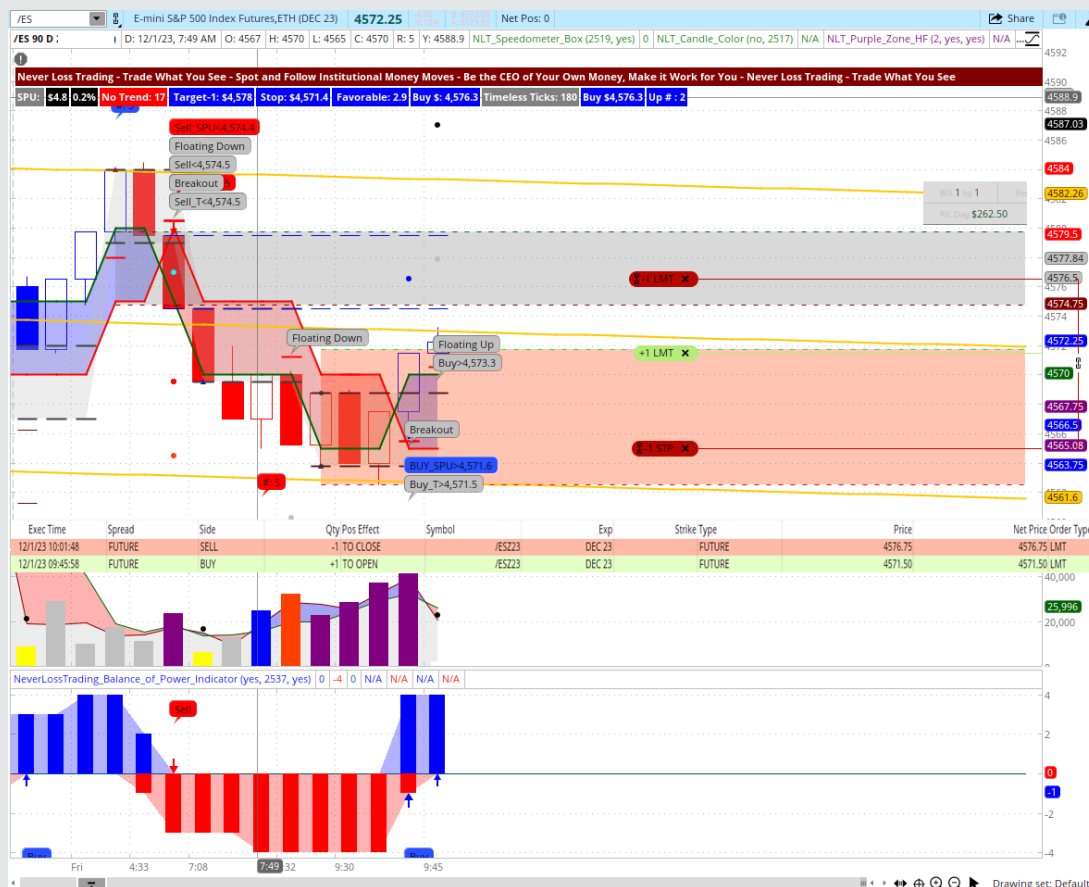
/ES E-mini S&P 500 Index Futures,ETH (DEC 23) 4572.25 Net Pos: 0 Share

/ES 90 D D: 12/1/23, 7:49 AM O: 4567 H: 4570 L: 4565 C: 4570 R: 5 Y: 4588.9 NLT_Speedometer_Box (2519, yes) 0 NLT_Candle_Color (no, 2517) N/A NLT_Purple_Zone_HF (2, yes, yes) N/A

Never Loss Trading - Trade What You See - Spot and Follow Institutional Money Moves - Be the CEO of Your Own Money, Make it Work for You - Never Loss Trading - Trade What You See

SPU: $4.8 0.2% No Trend: 17 Target-1: $4,578 Stop: $4,571.4 Favorable: 2.9 Buy $: 4,576.3 Timeless Ticks: 180 Buy $4,576.3 Up # : 2

Sell_SPU<4,574.4
Floating Down
Sell<4,574.5
Breakout
Sell_T<4,574.5
Floating Down
Floating Up
Buy>4,573.3
Breakout
BUY_SPU>4,571.6
Buy_T>4,571.5
#: 5
-1 LMT
+1 LMT
-1 STP
P/L Day $262.50

4592 4590 4588.9 4587.03 4586 4584 4582.26 4579.5 4577.84 4576.5 4576 4574.75 4574 4572.25 4570 4567.75 4566.5 4566 4565.08 4563.75 4561.6

| Exec Time | Spread | Side | Qty | Pos Effect | Symbol | Exp | Strike | Type | Price | Net Price | Order Type |
|---|---|---|---|---|---|---|---|---|---|---|---|
| 12/1/23 10:01:48 | FUTURE | SELL | -1 | TO CLOSE | /ESZ23 | DEC 23 | | FUTURE | 4576.75 | 4576.75 | LMT |
| 12/1/23 09:45:58 | FUTURE | BUY | +1 | TO OPEN | /ESZ23 | DEC 23 | | FUTURE | 4571.50 | 4571.50 | LMT |

40,000 25,996 20,000

NeverLossTrading_Balance_of_Power_Indicator (yes, 2537, yes) 0 -4 0 N/A N/A N/A N/A

Sell
4 2 0 -1 -2 -4
Buy Buy

Fri 4:33 7:08 7:49 32 9:30 9:45

Drawing set: Default